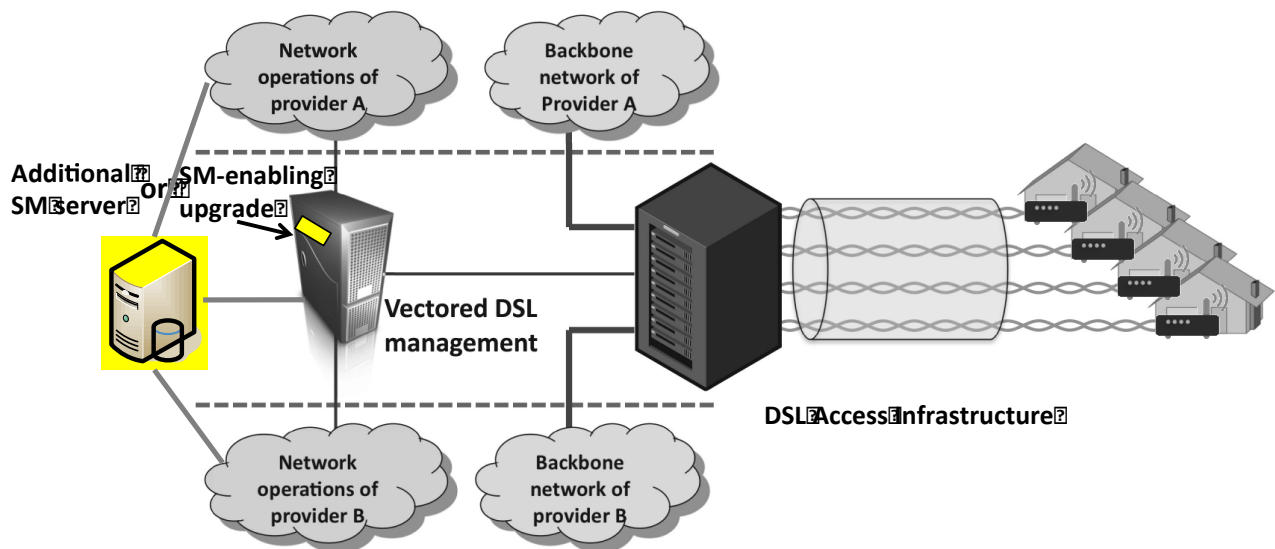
Network operations of provider A

Backbone network of Provider A

Additional SM server

or

SM-enabling upgrade

Vectored DSL management

DSL Access Infrastructure

Network operations of provider B

Backbone network of provider B